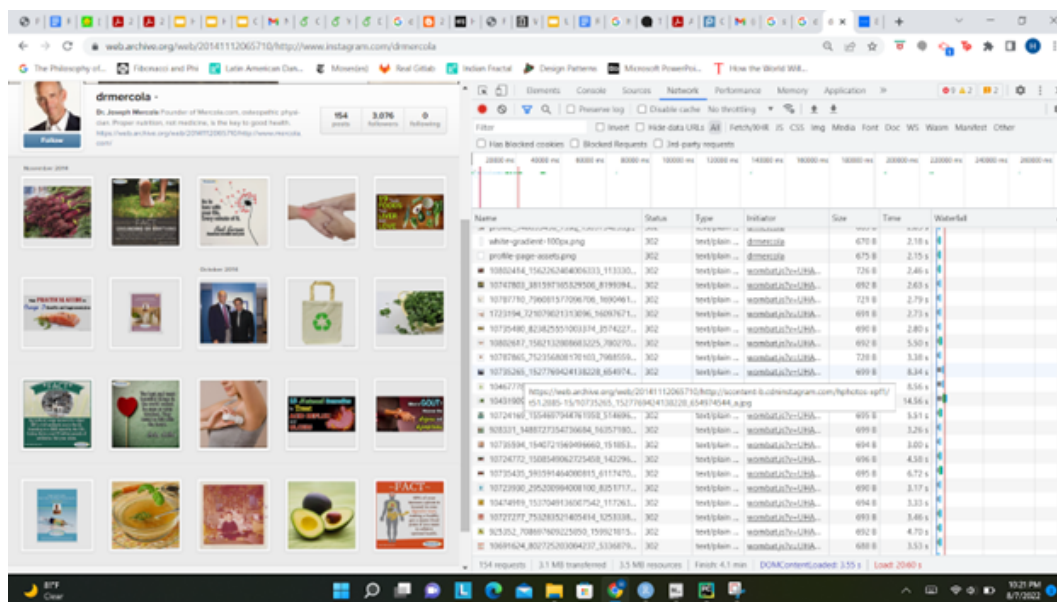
web.archive.org/web/20141112065710/http://www.instagram.com/drmercola

The Philosophy of... Fibonacci and Phi Latin American Dan... Movie(es) Real Gitlab Indian Fractal Design Patterns Microsoft PowerPoi... How the World Will...

drmercola -

Dr. Joseph Mercola Founder of Mercola.com, osteopathic physician. Proper nutrition, not medicine, is the key to good health.

Follow

154 posts 3,076 followers 0 following

November 2014

October 2014

Elements Console Sources Network Performance Memory Application

Preserve log Disable cache No throttling

Filter Invert Hide data URLs All Fetch/XHR JS CSS Img Media Font Doc WS Wasm Manifest Other

Has blocked cookies Blocked Requests 3rd-party requests

| Name | Status | Type | Initiator | Size | Time |
|---|---|---|---|---|---|
| white-gradient-100px.png | 302 | text/plain ... | drmercola | 670 B | 2.18 s |
| profile-page-assets.png | 302 | text/plain ... | drmercola | 675 B | 2.15 s |
| 10802414_1562262404006333_113330... | 302 | text/plain ... | wombat.js?v=UHA... | 726 B | 2.46 s |
| 10747803_381597165329506_8199094... | 302 | text/plain ... | wombat.js?v=UHA... | 692 B | 2.63 s |
| 10787780_796081577096706_16090461... | 302 | text/plain ... | wombat.js?v=UHA... | 729 B | 2.79 s |
| 1723194_721079021313096_16097671... | 302 | text/plain ... | wombat.js?v=UHA... | 691 B | 2.73 s |
| 10735480_823825551003374_8574227... | 302 | text/plain ... | wombat.js?v=UHA... | 690 B | 2.80 s |
| 10802647_1582132808683225_780270... | 302 | text/plain ... | wombat.js?v=UHA... | 692 B | 5.50 s |
| 10787865_752356808170103_7988559... | 302 | text/plain ... | wombat.js?v=UHA... | 728 B | 3.38 s |
| 10735265_1527769424138228_654974... | 302 | text/plain ... | wombat.js?v=UHA... | 699 B | 8.34 s |

https://web.archive.org/web/20141112065710/http://scontent-b.cdninstagram.com/hphotos-xpf1/t51.2885-15/10735265_1527769424138228_654974544_a.jpg

Finish: 4.1 min DOMContentLoaded: 3.55 s Load: 20.40 s

154 requests 3.1 MB transferred 3.5 MB resources

81°F Clear

10:21 PM 8/7/2022